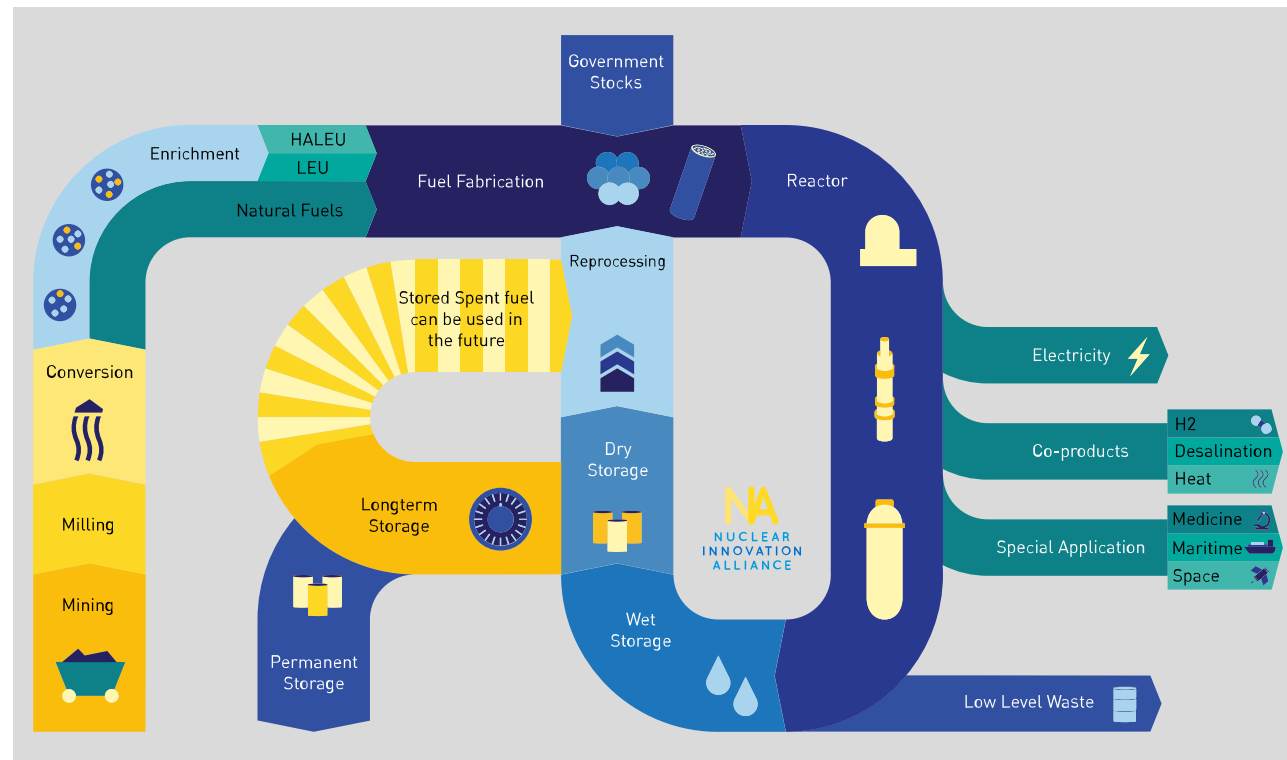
Government Stocks

Enrichment

HALEU

LEU

Natural Fuels

Fuel Fabrication

Reactor

Reprocessing

Stored Spent fuel can be used in the future

Conversion

Milling

Mining

Longterm Storage

Dry Storage

Permanent Storage

Wet Storage

NA
NUCLEAR INNOVATION ALLIANCE

Electricity

Co-products

H2

Desalination

Heat

Special Application

Medicine

Maritime

Space

Low Level Waste